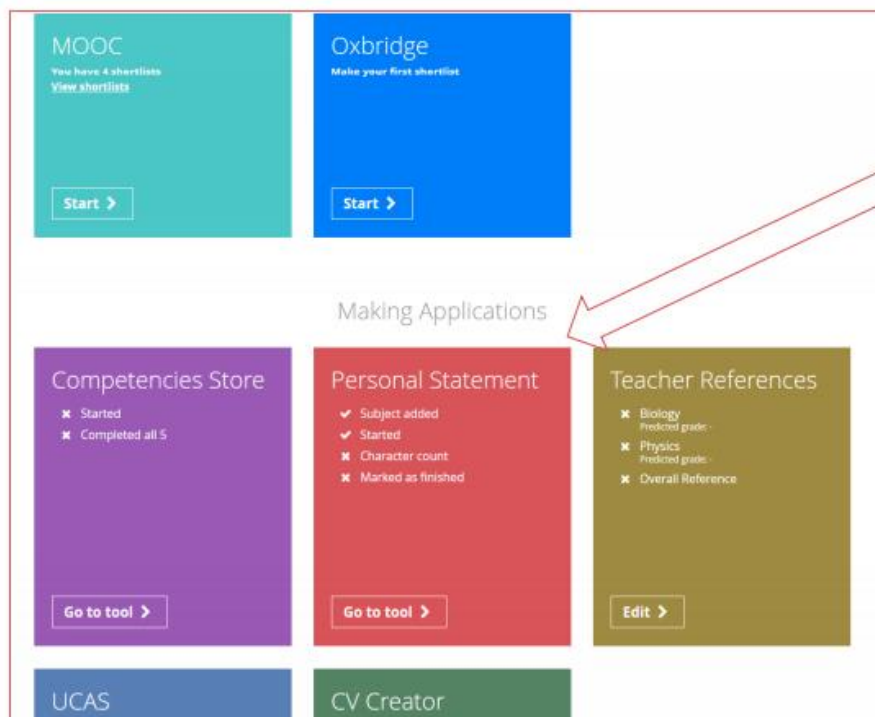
MOOC
You have 4 shortlists
View shortlists

Start >

Oxbridge
Make your first shortlist

Start >

Making Applications

Competencies Store
✖ Started
✖ Completed all 5

Go to tool >

Personal Statement
✔ Subject added
✔ Started
✖ Character count
✖ Marked as finished

Go to tool >

Teacher References
✖ Biology
Predicted grade: -
✖ Physics
Predicted grade: -
✖ Overall Reference

Edit >

UCAS

CV Creator